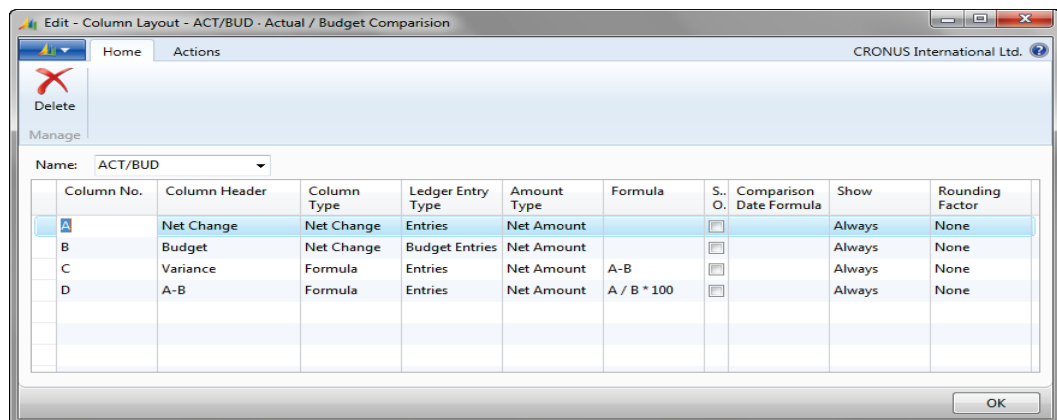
Edit - Column Layout - ACT/BUD - Actual / Budget Comparision

Home Actions

CRONUS International Ltd.

Delete

Manage

Name: ACT/BUD

| Column No. | Column Header | Column Type | Ledger Entry Type | Amount Type | Formula | S.. O. | Comparison Date Formula | Show | Rounding Factor |
|---|---|---|---|---|---|---|---|---|---|
| A | Net Change | Net Change | Entries | Net Amount | | | | Always | None |
| B | Budget | Net Change | Budget Entries | Net Amount | | | | Always | None |
| C | Variance | Formula | Entries | Net Amount | A-B | | | Always | None |
| D | A-B | Formula | Entries | Net Amount | A / B * 100 | | | Always | None |

OK